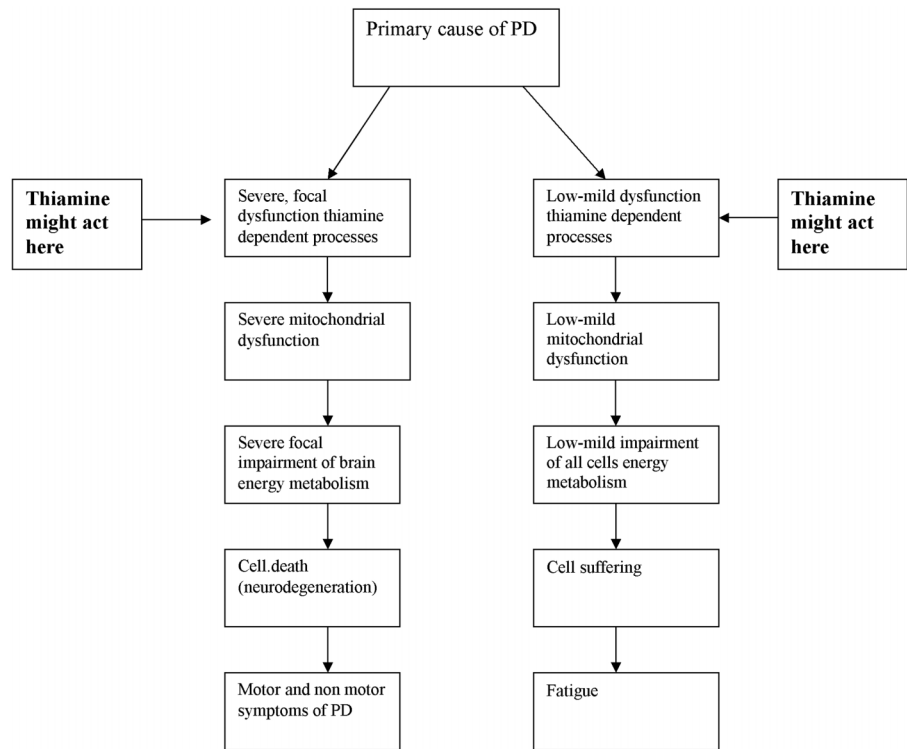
Primary cause of PD

Thiamine might act here

Severe, focal dysfunction thiamine dependent processes

Severe mitochondrial dysfunction

Severe focal impairment of brain energy metabolism

Cell.death (neurodegeneration)

Motor and non motor symptoms of PD

Low-mild dysfunction thiamine dependent processes

Thiamine might act here

Low-mild mitochondrial dysfunction

Low-mild impairment of all cells energy metabolism

Cell suffering

Fatigue